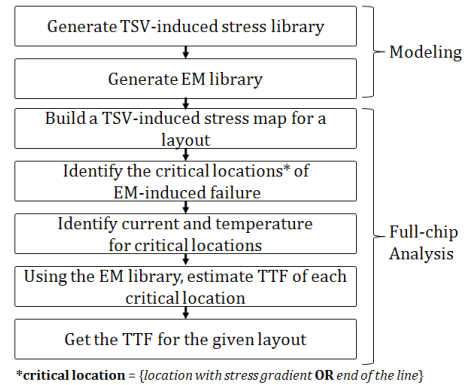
Generate TSV-induced stress library

Generate EM library

Modeling

Build a TSV-induced stress map for a layout

Identify the critical locations* of EM-induced failure

Identify current and temperature for critical locations

Using the EM library, estimate TTF of each critical location

Get the TTF for the given layout

Full-chip Analysis

***critical location** = {*location with stress gradient* **OR** *end of the line*}